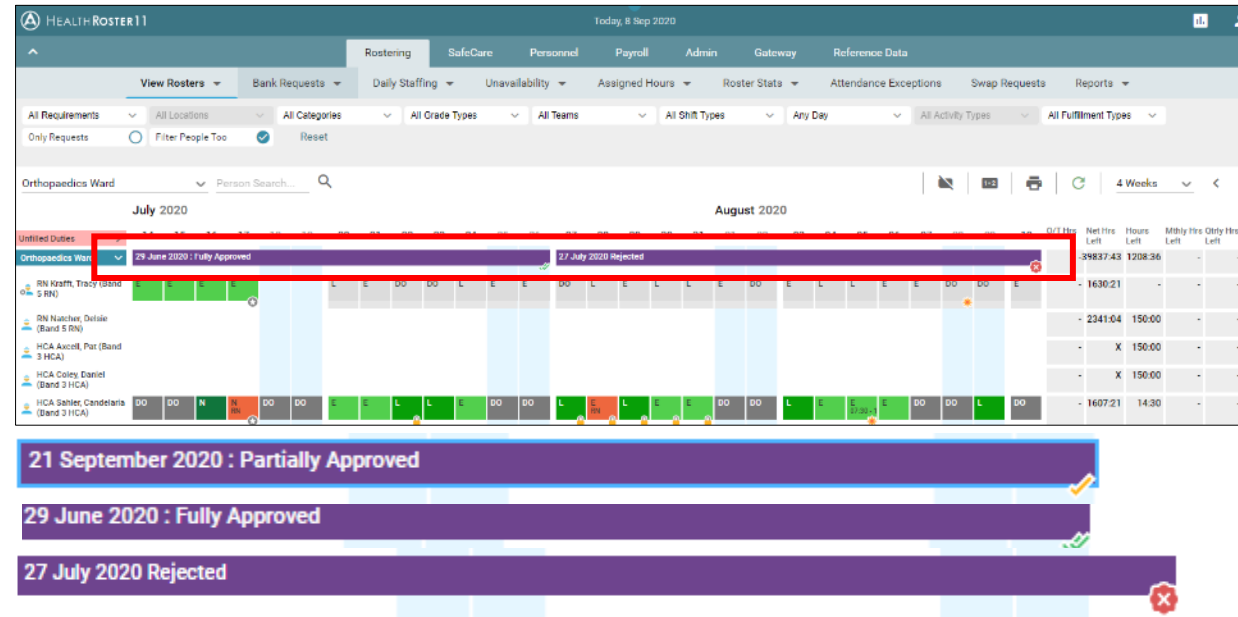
HealthRoster11

Today, 8 Sep 2020

Rostering SafeCare Personnel Payroll Admin Gateway Reference Data

View Rosters Bank Requests Daily Staffing Unavailability Assigned Hours Roster Stats Attendance Exceptions Swap Requests Reports

All Requirements All Locations All Categories All Grade Types All Teams All Shift Types Any Day All Activity Types All Fulfillment Types

Only Requests Filter People Too Reset

Orthopaedics Ward Person Search...

4 Weeks

July 2020 August 2020

O/T Hrs Net Hrs Left Hours Left Mthly Hrs Left Qtrly Hrs Left

Unfilled Duties

Orthopaedics Ward

29 June 2020 : Fully Approved

27 July 2020 Rejected

-39837:43 1208:36

RN Krafft, Tracy (Band 5 RN) E E E E L E DO DO L E E DO L E L E DO E L E E L DO DO E - 1630:21 -

RN Natcher, Delale (Band 5 RN) - 2341:04 150:00

HCA Axcell, Pat (Band 3 HCA) - X 150:00

HCA Coley, Daniel (Band 3 HCA) - X 150:00

HCA Sahler, Candelaria (Band 3 HCA) DO DO N E RN DO DO E E L L E DO DO L E RN L E E DO DO L E E E DO DO L DO - 1607:21 14:30

21 September 2020 : Partially Approved

29 June 2020 : Fully Approved

27 July 2020 Rejected